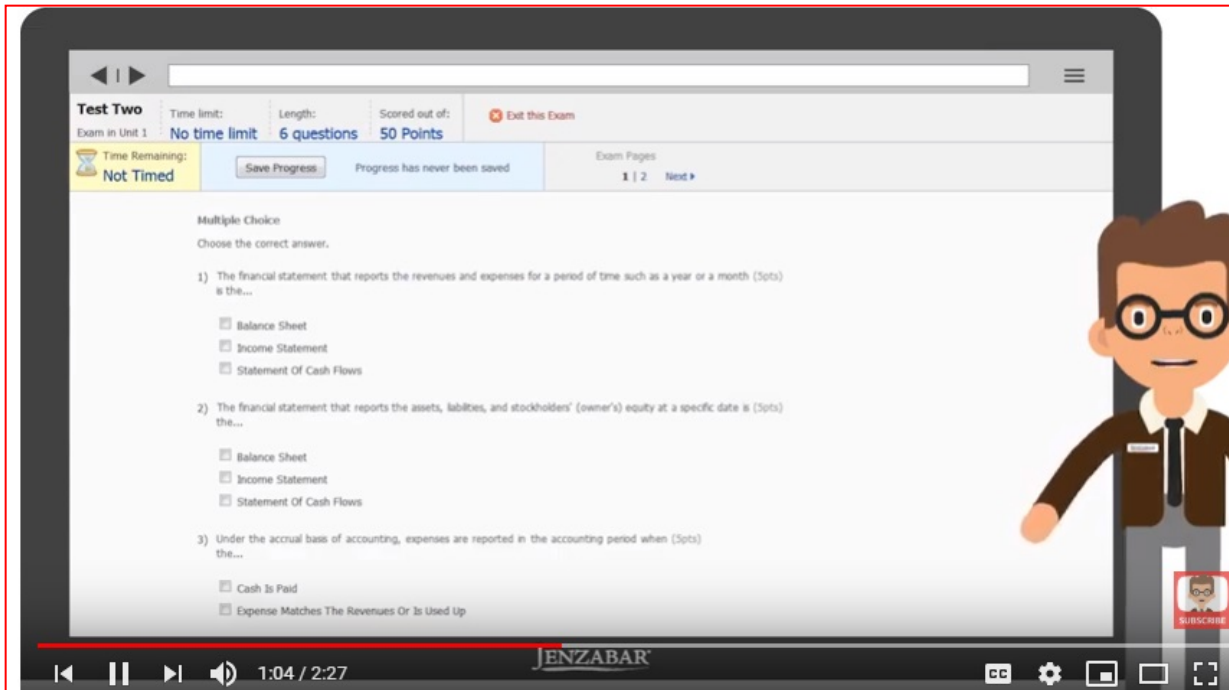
Test Two
Exam in Unit 1

Time limit:
No time limit

Length:
6 questions

Scored out of:
50 Points

Exit this Exam

Time Remaining:
Not Timed

Save Progress

Progress has never been saved

Exam Pages
1 | 2 Next ▸

Multiple Choice

Choose the correct answer.

1) The financial statement that reports the revenues and expenses for a period of time such as a year or a month is the... (5pts)

Balance Sheet
Income Statement
Statement Of Cash Flows

2) The financial statement that reports the assets, liabilities, and stockholders' (owner's) equity at a specific date is the... (5pts)

Balance Sheet
Income Statement
Statement Of Cash Flows

3) Under the accrual basis of accounting, expenses are reported in the accounting period when the... (5pts)

Cash Is Paid
Expense Matches The Revenues Or Is Used Up

SUBSCRIBE

JENZABAR

1:04 / 2:27

CC